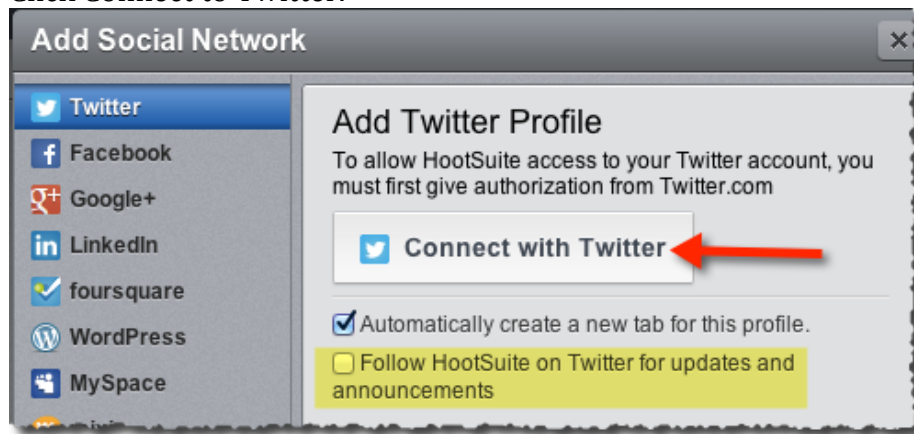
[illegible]

Add Social Network

×

Twitter
Facebook
Google+
LinkedIn
foursquare
WordPress
MySpace
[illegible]

Add Twitter Profile

To allow HootSuite access to your Twitter account, you must first give authorization from Twitter.com

Connect with Twitter

Automatically create a new tab for this profile.

Follow HootSuite on Twitter for updates and announcements